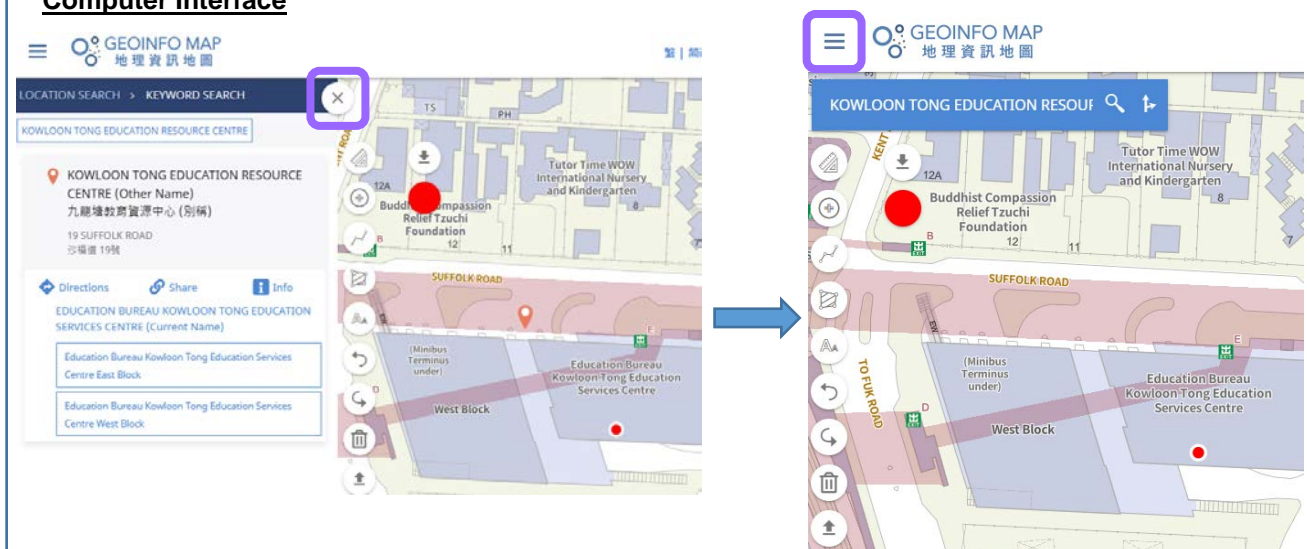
Computer Interface

GEOINFO MAP
地理資訊地圖

繁 | 简

LOCATION SEARCH > KEYWORD SEARCH

KOWLOON TONG EDUCATION RESOURCE CENTRE

KOWLOON TONG EDUCATION RESOURCE CENTRE (Other Name)
九龍塘教育資源中心 (別稱)
19 SUFFOLK ROAD
沙福道 19號

Directions Share Info

EDUCATION BUREAU KOWLOON TONG EDUCATION SERVICES CENTRE (Current Name)

Education Bureau Kowloon Tong Education Services Centre East Block

Education Bureau Kowloon Tong Education Services Centre West Block

TS
PH
12A
Buddhist Compassion Relief Tzuchi Foundation
12
11
Tutor Time WOW International Nursery and Kindergarten
8
SUFFOLK ROAD
(Minibus Terminus under)
Education Bureau Kowloon Tong Education Services Centre
West Block
B
D
E

GEOINFO MAP
地理資訊地圖

KOWLOON TONG EDUCATION RESOUI

KENT
12A
Buddhist Compassion Relief Tzuchi Foundation
12
11
Tutor Time WOW International Nursery and Kindergarten
8
SUFFOLK ROAD
(Minibus Terminus under)
TO FUK ROAD
Education Bureau Kowloon Tong Education Services Centre
West Block
B
D
E